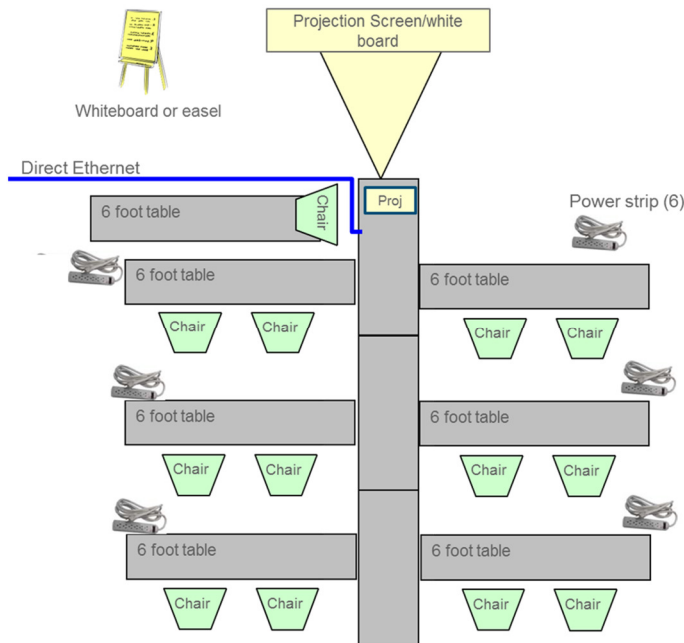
Projection Screen/white board

Whiteboard or easel

Direct Ethernet

6 foot table

Chair

Proj

Power strip (6)

6 foot table

6 foot table

Chair

Chair

Chair

Chair

6 foot table

6 foot table

Chair

Chair

Chair

Chair

6 foot table

6 foot table

Chair

Chair

Chair

Chair